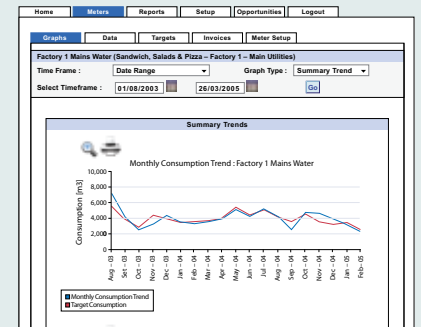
Home Meters Reports Setup Opportunities Logout

Graphs Data Targets Invoices Meter Setup

Factory 1 Mains Water (Sandwich, Salads & Pizza – Factory 1 – Main Utilities)

Time Frame : Date Range

Graph Type : Summary Trend

Select Timeframe : 01/08/2003 26/03/2005 Go

Summary Trends

Monthly Consumption Trend : Factory 1 Mains Water

10,000
8,000
6,000
4,000
2,000
0

Consumption [m3]

Aug - 03
Sep - 03
Oct - 03
Nov - 03
Dec - 03
Jan - 04
Feb - 04
Mar - 04
Apr - 04
May - 04
Jun - 04
Jul - 04
Aug - 04
Sep - 04
Oct - 04
Nov - 04
Dec - 04
Jan - 05
Feb - 05

Monthly Consumption Trend
Target Consumption